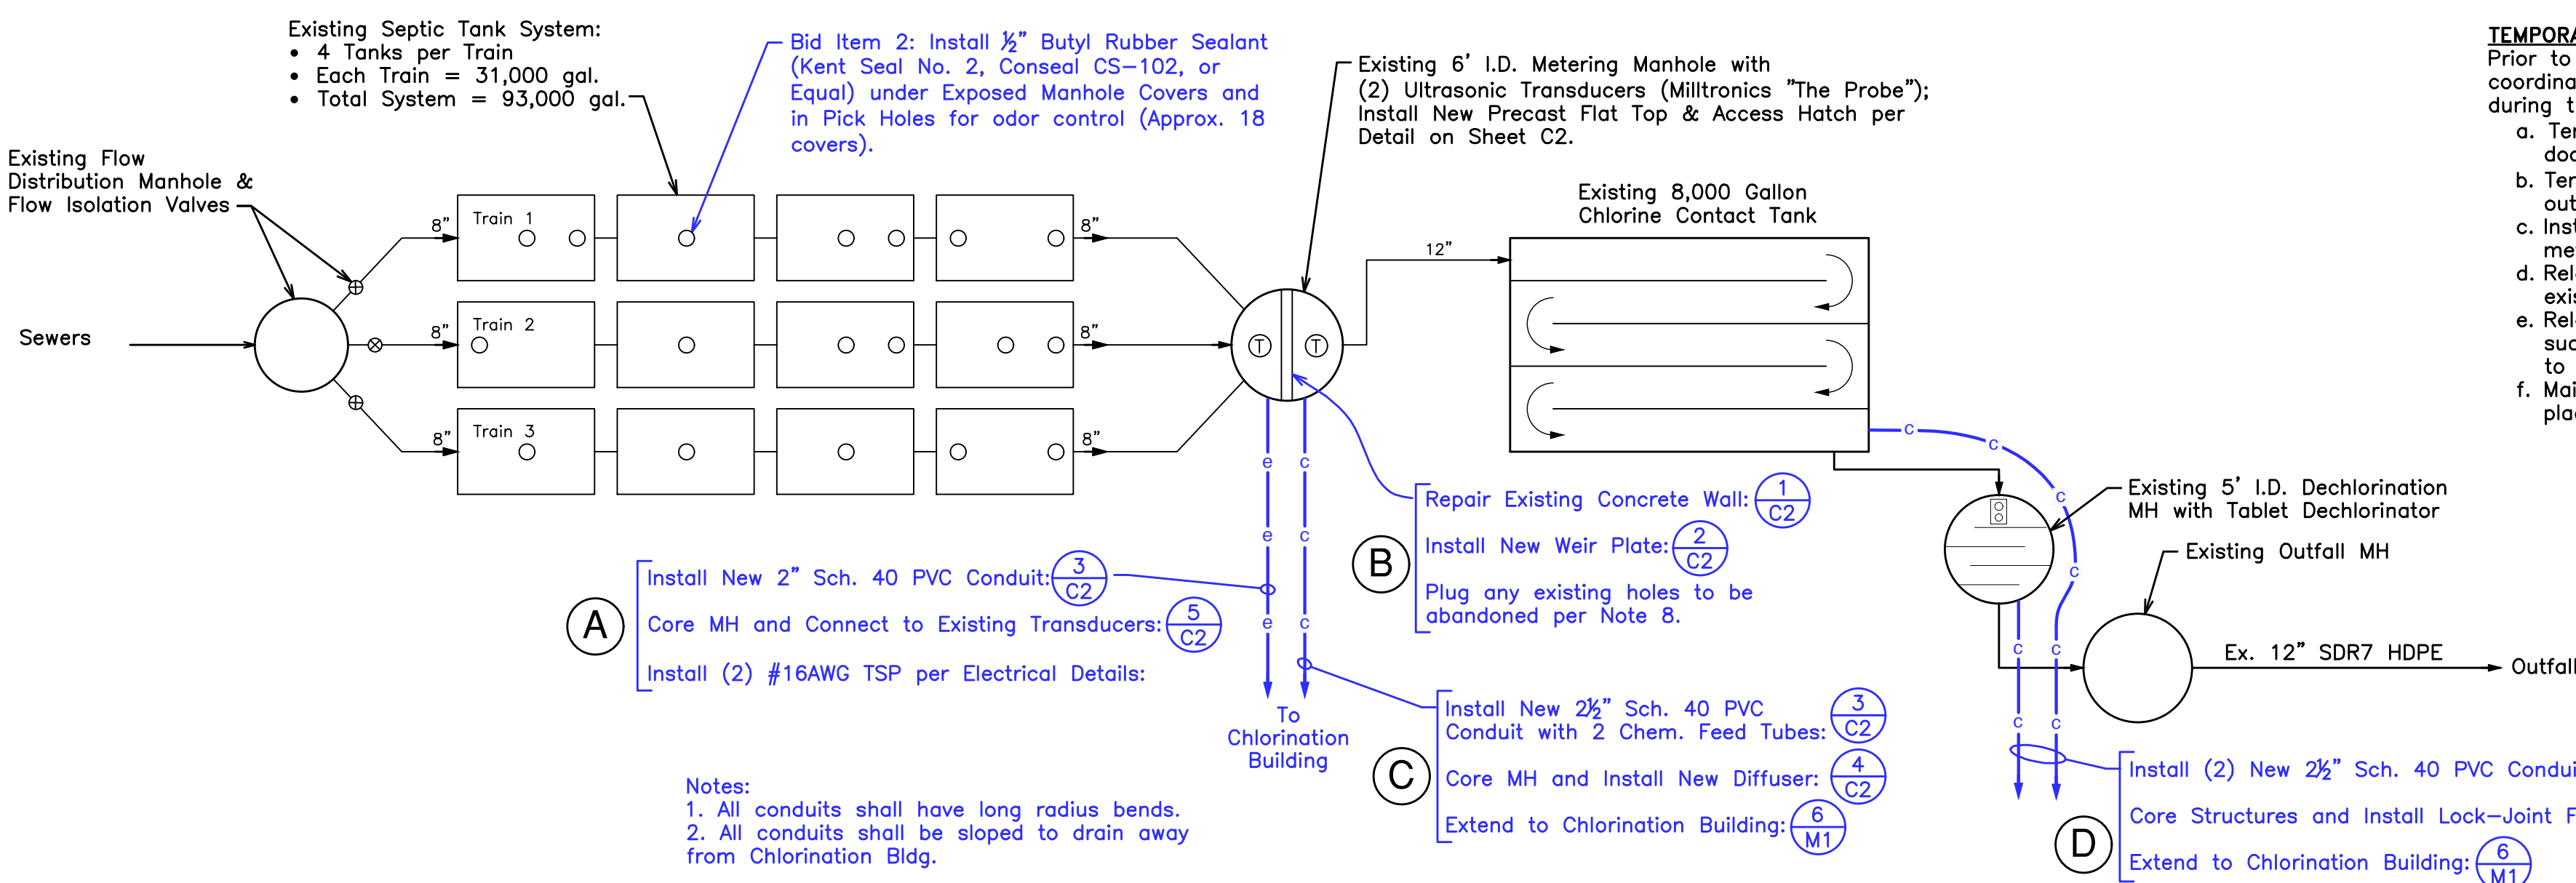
Existing Septic Tank System:
• 4 Tanks per Train
• Each Train = 31,000 gal.
• Total System = 93,000 gal.

Bid Item 2: Install ½" Butyl Rubber Sealant (Kent Seal No. 2, Conseal CS-102, or Equal) under Exposed Manhole Covers and in Pick Holes for odor control (Approx. 18 covers).

Existing 6' I.D. Metering Manhole with (2) Ultrasonic Transducers (Milltronics "The Probe"); Install New Precast Flat Top & Access Hatch per Detail on Sheet C2.

TEMPORA
Prior to
coordina
during t
a. Ter
doc
b. Ter
out
c. Inst
me
d. Rel
exis
e. Rel
suc
to
f. Mai
plac

Existing Flow Distribution Manhole & Flow Isolation Valves

Sewers

8"
Train 1
8"
8"
Train 2
8"
8"
Train 3
8"

Existing 8,000 Gallon Chlorine Contact Tank

12"

T T

e c
e c
e c

Repair Existing Concrete Wall: $\frac{1}{C2}$
B
Install New Weir Plate: $\frac{2}{C2}$
Plug any existing holes to be abandoned per Note 8.

c
c
c
c

Existing 5' I.D. Dechlorination MH with Tablet Dechlorinator

Existing Outfall MH

Install New 2" Sch. 40 PVC Conduit: $\frac{3}{C2}$
A
Core MH and Connect to Existing Transducers: $\frac{5}{C2}$
Install (2) #16AWG TSP per Electrical Details:

To Chlorination Building

c c
Ex. 12" SDR7 HDPE
Outfall
c c

Install New 2½" Sch. 40 PVC Conduit with 2 Chem. Feed Tubes: $\frac{3}{C2}$
C
Core MH and Install New Diffuser: $\frac{4}{C2}$
Extend to Chlorination Building: $\frac{6}{M1}$

Notes:
1. All conduits shall have long radius bends.
2. All conduits shall be sloped to drain away from Chlorination Bldg.

Install (2) New 2½" Sch. 40 PVC Condui
D
Core Structures and Install Lock-Joint F
Extend to Chlorination Building: $\frac{6}{M1}$